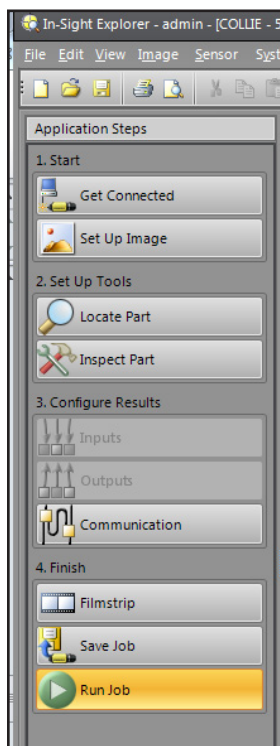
In-Sight Explorer - admin - [COLLIE - 5

File Edit View Image Sensor Syst

Application Steps

1. Start

Get Connected

Set Up Image

2. Set Up Tools

Locate Part

Inspect Part

3. Configure Results

Inputs

Outputs

Communication

4. Finish

Filmstrip

Save Job

Run Job